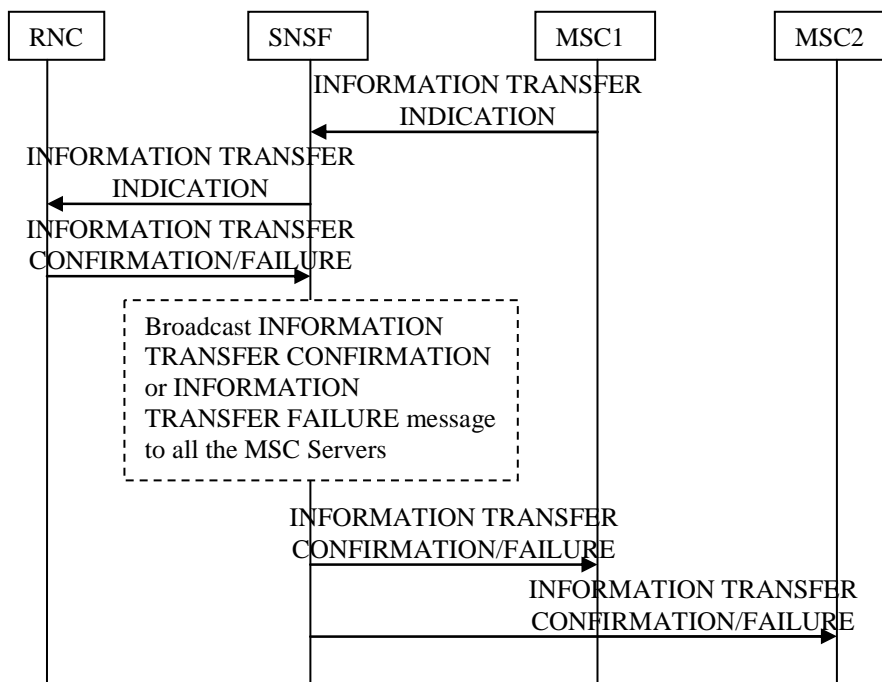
RNC

SNSF

MSC1

MSC2

INFORMATION TRANSFER INDICATION

INFORMATION TRANSFER INDICATION

INFORMATION TRANSFER CONFIRMATION/FAILURE

Broadcast INFORMATION TRANSFER CONFIRMATION or INFORMATION TRANSFER FAILURE message to all the MSC Servers

INFORMATION TRANSFER CONFIRMATION/FAILURE

INFORMATION TRANSFER CONFIRMATION/FAILURE